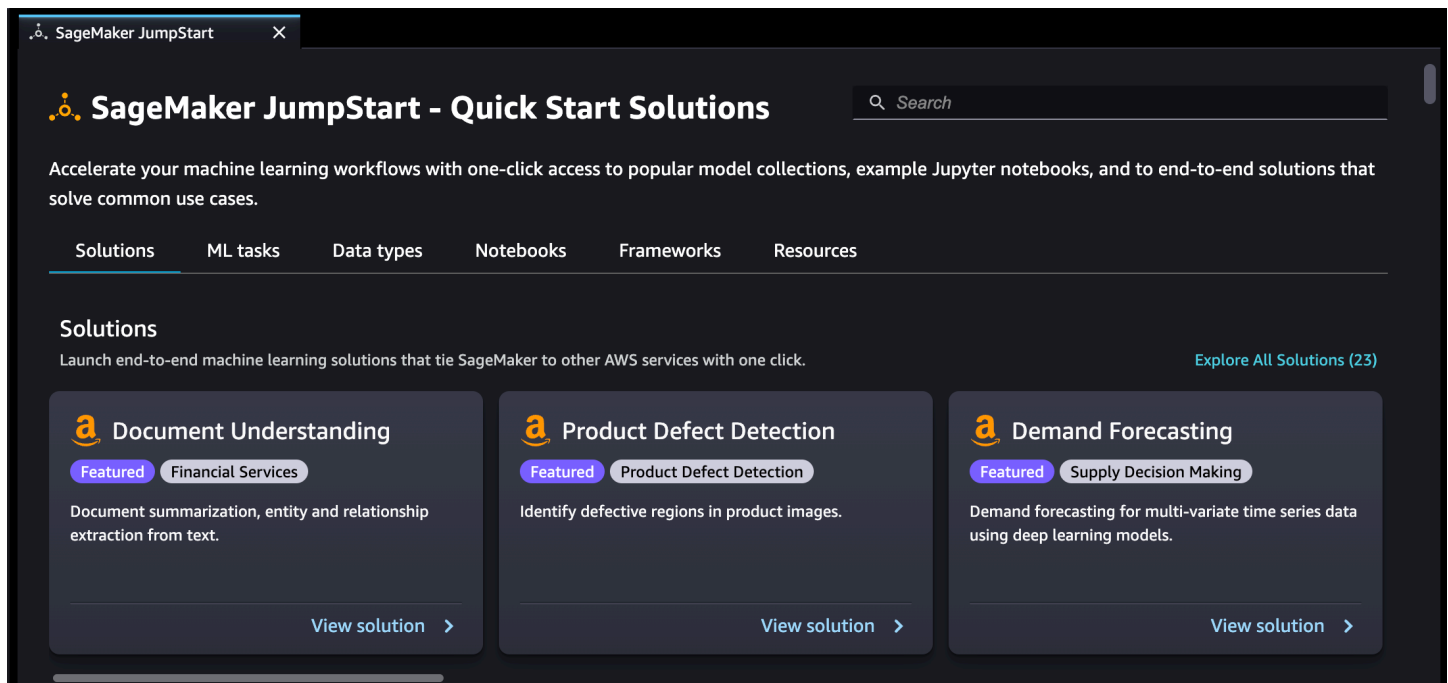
SageMaker JumpStart ×

SageMaker JumpStart - Quick Start Solutions

Search

Accelerate your machine learning workflows with one-click access to popular model collections, example Jupyter notebooks, and to end-to-end solutions that solve common use cases.

Solutions ML tasks Data types Notebooks Frameworks Resources

Solutions

Launch end-to-end machine learning solutions that tie SageMaker to other AWS services with one click.

Explore All Solutions (23)

Document Understanding

Featured Financial Services

Document summarization, entity and relationship extraction from text.

View solution >

Product Defect Detection

Featured Product Defect Detection

Identify defective regions in product images.

View solution >

Demand Forecasting

Featured Supply Decision Making

Demand forecasting for multi-variate time series data using deep learning models.

View solution >